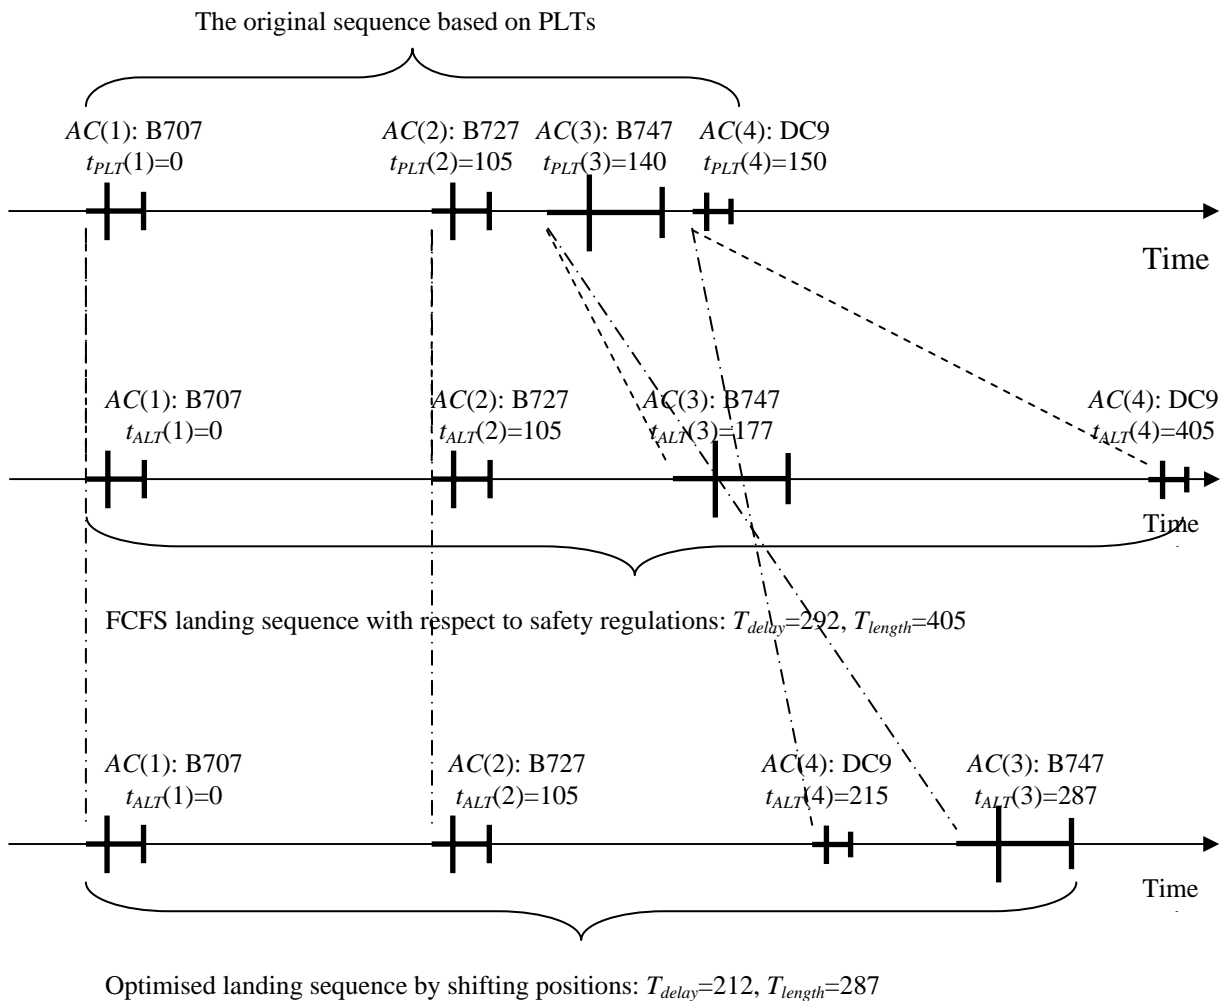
The original sequence based on PLTs

$AC(1)$: B707 $t_{PLT}(1)=0$

$AC(2)$: B727 $t_{PLT}(2)=105$

$AC(3)$: B747 $t_{PLT}(3)=140$

$AC(4)$: DC9 $t_{PLT}(4)=150$

Time

$AC(1)$: B707 $t_{ALT}(1)=0$

$AC(2)$: B727 $t_{ALT}(2)=105$

$AC(3)$: B747 $t_{ALT}(3)=177$

$AC(4)$: DC9 $t_{ALT}(4)=405$

Time

FCFS landing sequence with respect to safety regulations: $T_{delay}$=292, $T_{length}$=405

$AC(1)$: B707 $t_{ALT}(1)=0$

$AC(2)$: B727 $t_{ALT}(2)=105$

$AC(4)$: DC9 $t_{ALT}(4)=215$

$AC(3)$: B747 $t_{ALT}(3)=287$

Time

Optimised landing sequence by shifting positions: $T_{delay}$=212, $T_{length}$=287